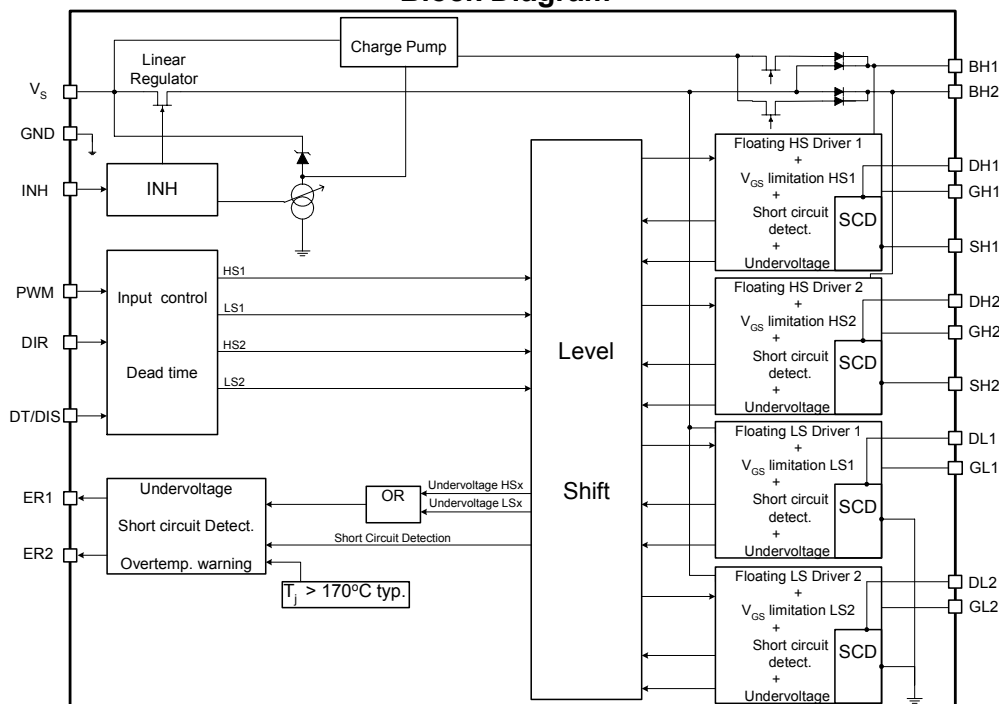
Block Diagram

Charge Pump

Linear Regulator

$V_S$

GND

INH

INH

BH1

BH2

Floating HS Driver 1 + $V_{GS}$ limitation HS1 + Short circuit detect. + Undervoltage

SCD

DH1

GH1

SH1

PWM

DIR

DT/DIS

Input control

Dead time

HS1

LS1

HS2

LS2

Level

Shift

Floating HS Driver 2 + $V_{GS}$ limitation HS2 + Short circuit detect. + Undervoltage

SCD

DH2

GH2

SH2

Floating LS Driver 1 + $V_{GS}$ limitation LS1 + Short circuit detect. + Undervoltage

SCD

DL1

GL1

ER1

ER2

Undervoltage

Short circuit Detect.

Overtemp. warning

OR

Undervoltage HSx

Undervoltage LSx

Short Circuit Detection

$T_j$ > 170ºC typ.

Floating LS Driver 2 + $V_{GS}$ limitation LS2 + Short circuit detect. + Undervoltage

SCD

DL2

GL2